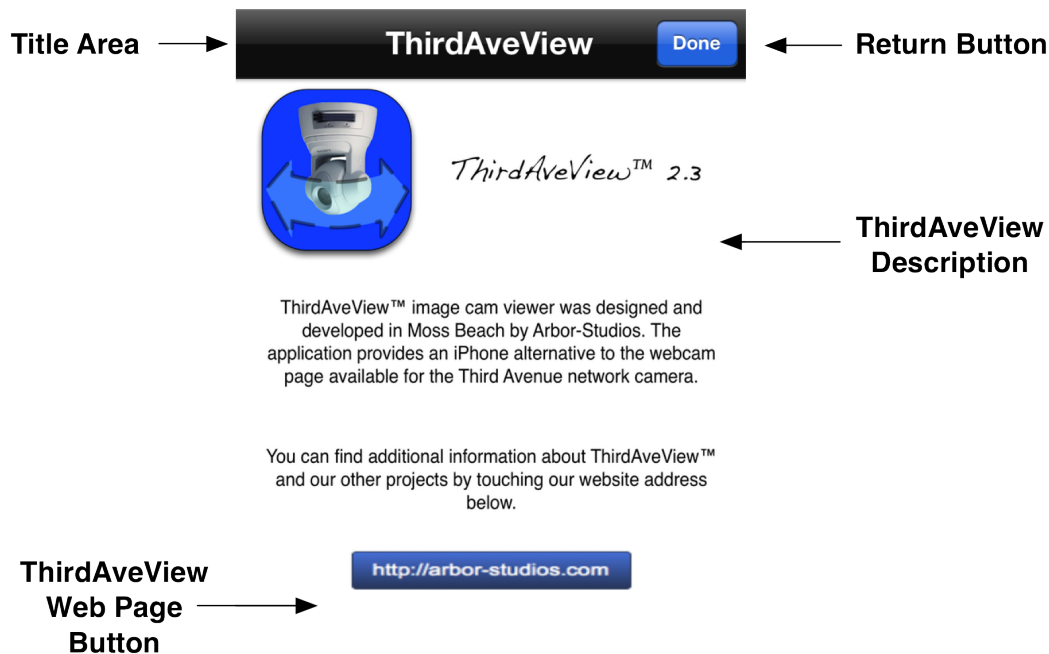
Title Area

ThirdAveView

Done

Return Button

ThirdAveView™ 2.3

ThirdAveView Description

ThirdAveView™ image cam viewer was designed and developed in Moss Beach by Arbor-Studios. The application provides an iPhone alternative to the webcam page available for the Third Avenue network camera.

You can find additional information about ThirdAveView™ and our other projects by touching our website address below.

ThirdAveView Web Page Button

http://arbor-studios.com